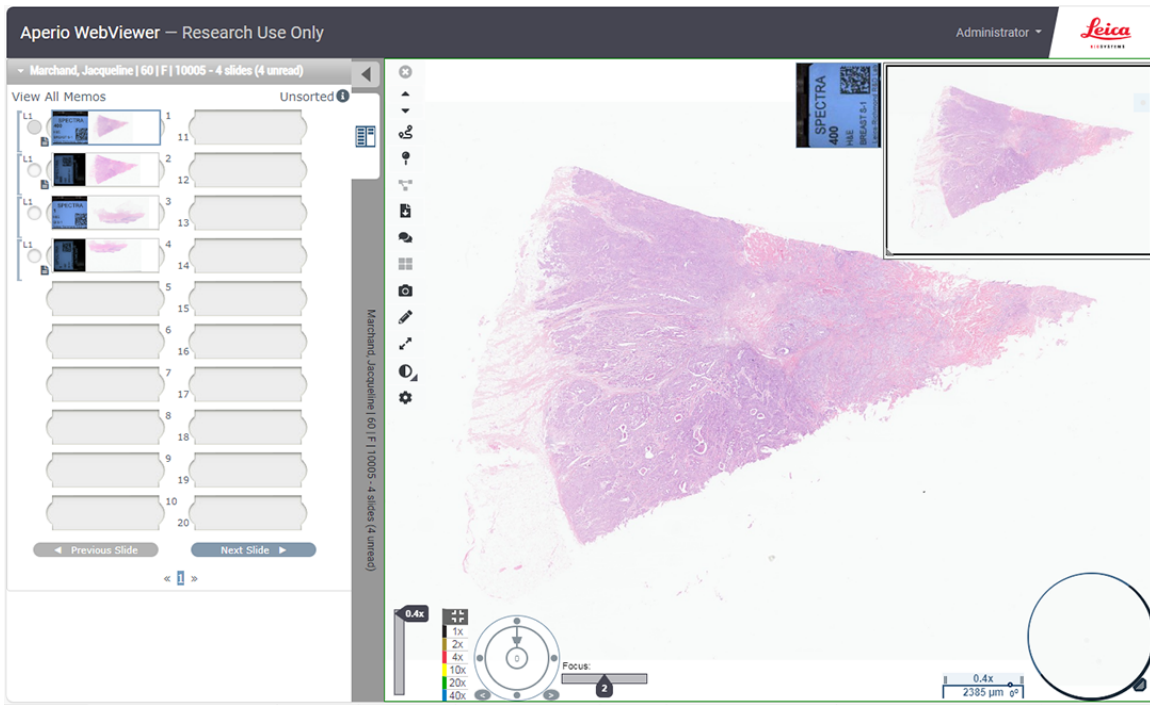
Aperio WebViewer — Research Use Only

Administrator

Leica
BIOSYSTEMS

Marchand, Jacqueline | 60 | F | 10005 - 4 slides (4 unread)

View All Memos

Unsorted

L1 1
11
L1 2
12
L1 3
13
L1 4
14
5
15
6
16
7
17
8
18
9
19
10
20

Previous Slide

Next Slide

« 1 »

Marchand, Jacqueline | 60 | F | 10005 - 4 slides (4 unread)

SPECTRA
400
H&E
BREAST 5-1

0.4x

1x
2x
4x
10x
20x
40x

0

Focus:

2

0.4x
2385 µm